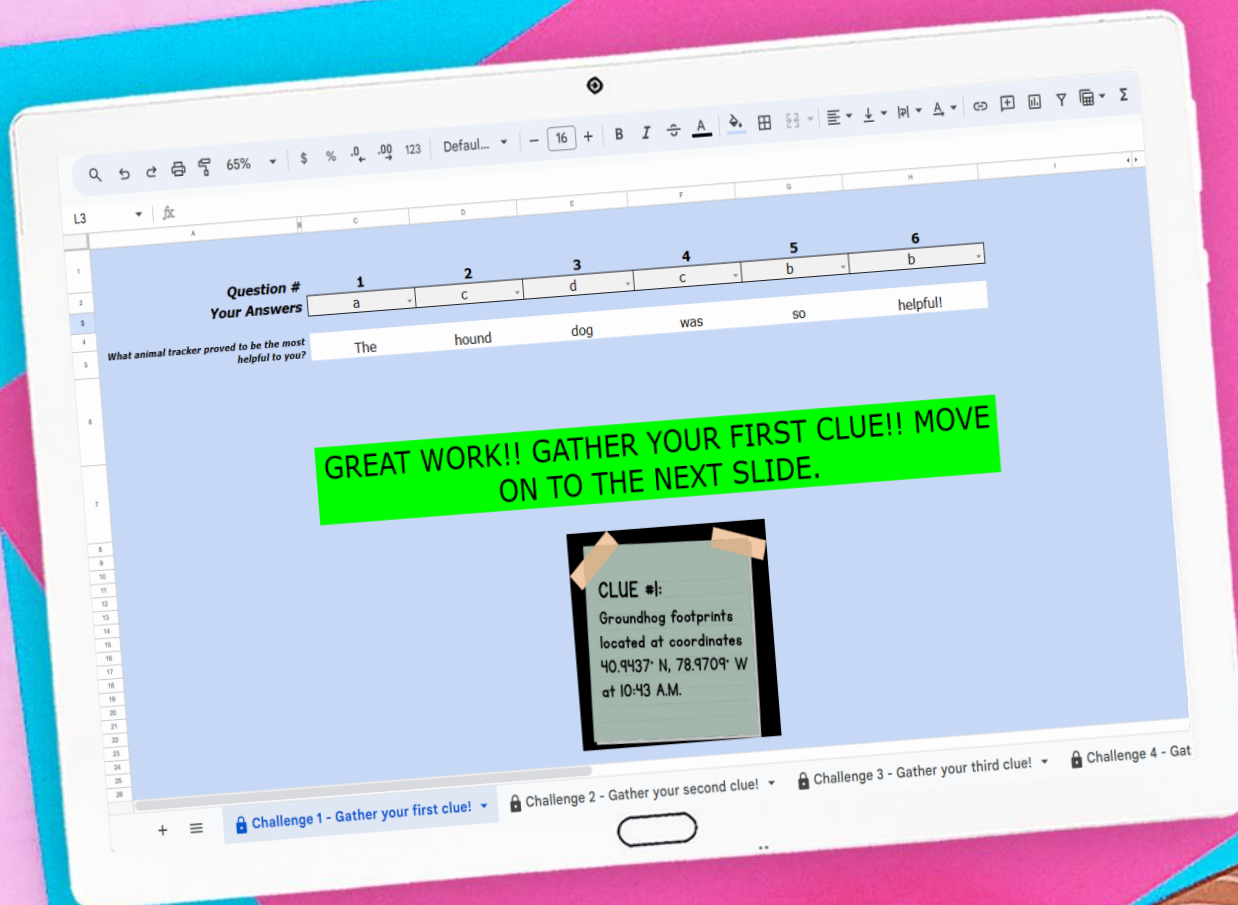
65% $ % .0 .00 123 Defaul... − 16 + B I A Σ

L3 fx

A B C D E F G H I

| Question # | 1 | 2 | 3 | 4 | 5 | 6 |
|---|---|---|---|---|---|---|
| Your Answers | a | c | d | c | b | b |
| What animal tracker proved to be the most helpful to you? | The | hound | dog | was | so | helpful! |

GREAT WORK!! GATHER YOUR FIRST CLUE!! MOVE ON TO THE NEXT SLIDE.

CLUE #1:
Groundhog footprints located at coordinates 40.9437° N, 78.9709° W at 10:43 A.M.

1 2 3 4 5 6 7 8 9 10 11 12 13 14 15 16 17 18 19 20 21 22 23 24 25 26

+ ≡ Challenge 1 - Gather your first clue! Challenge 2 - Gather your second clue! Challenge 3 - Gather your third clue! Challenge 4 - Gat